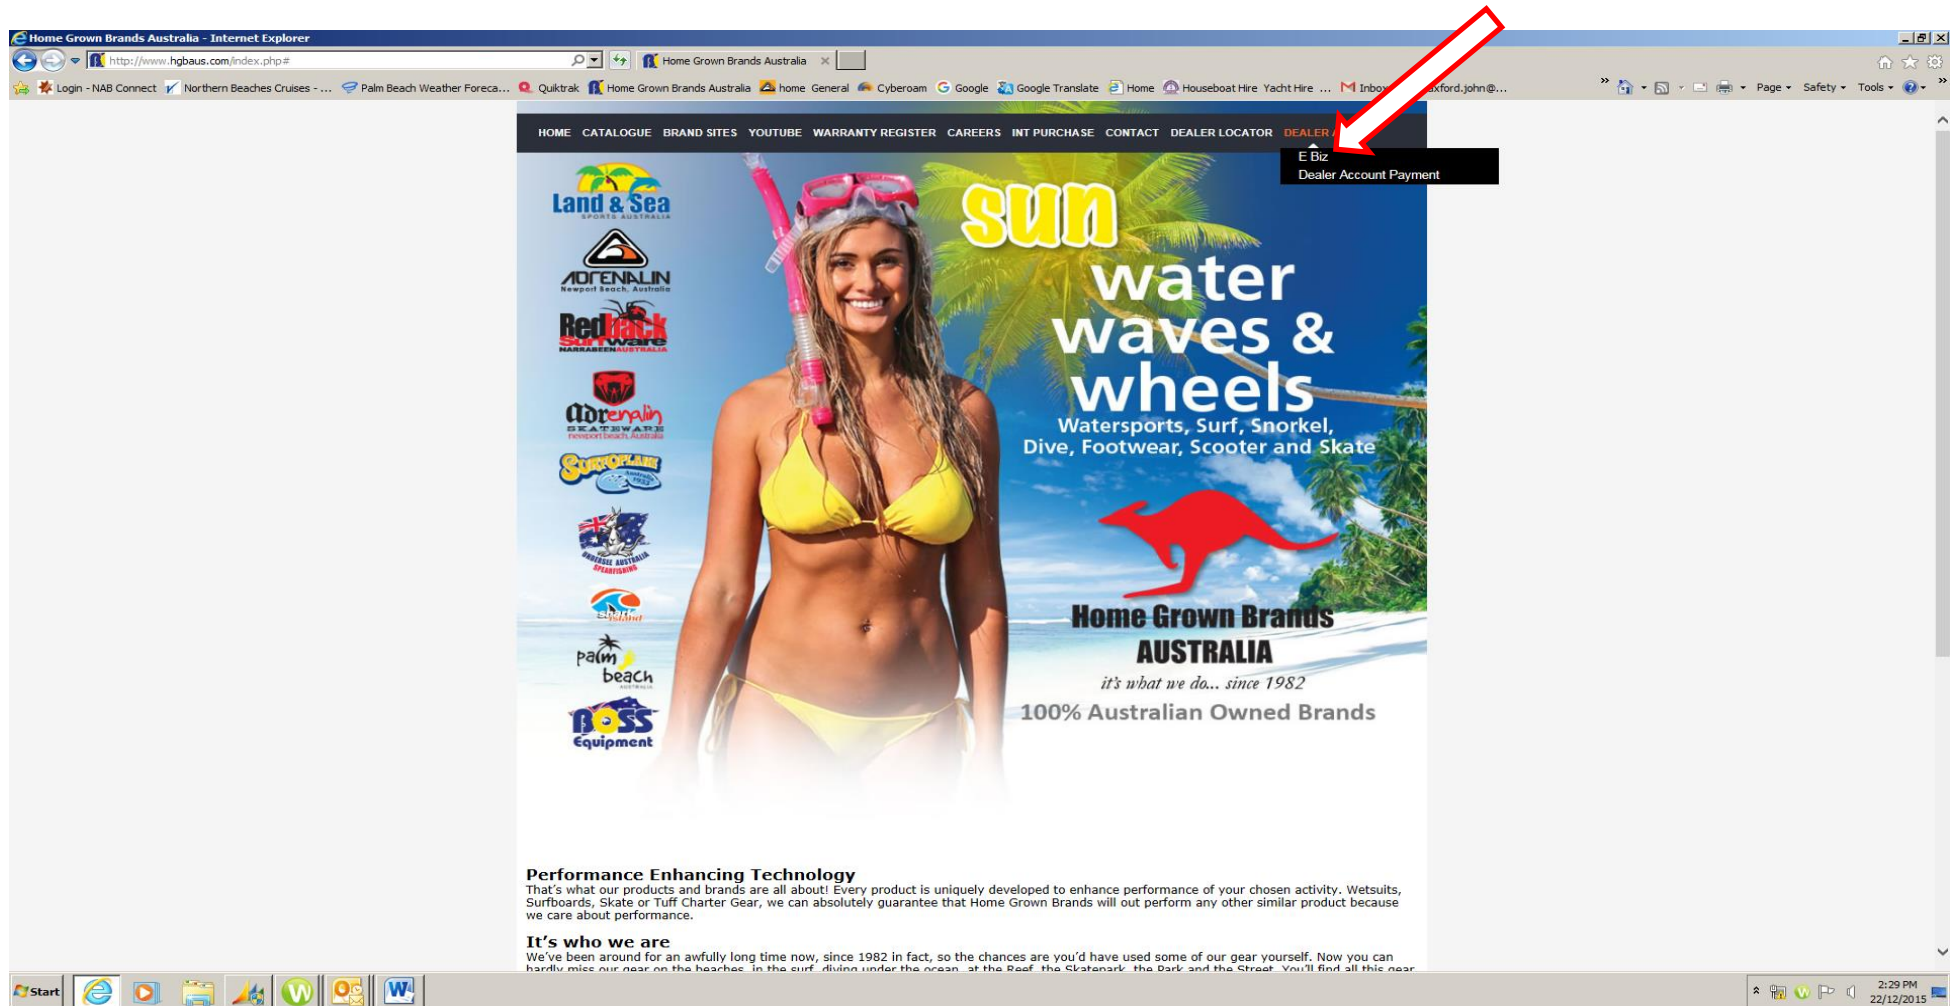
Home Grown Brands Australia - Internet Explorer

http://www.hgbaus.com/index.php#

Home Grown Brands Australia

Login - NAB Connect   Northern Beaches Cruises - ...   Palm Beach Weather Foreca...   Quiktrak   Home Grown Brands Australia   home General   Cyberoam   Google   Google Translate   Home   Houseboat Hire Yacht Hire ...   Inbox   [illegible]xford.john@...

Page ▾   Safety ▾   Tools ▾

HOME   CATALOGUE   BRAND SITES   YOUTUBE   WARRANTY REGISTER   CAREERS   INT PURCHASE   CONTACT   DEALER LOCATOR   DEALER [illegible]

E Biz
Dealer Account Payment

Land & Sea
SPORTS AUSTRALIA

ADRENALIN
Newport Beach, Australia

Redback
Surfware
NARRABEEN AUSTRALIA

adrenalin
SKATEWARE
newport beach, Australia

SURFOPLANE

UNDERSEE AUSTRALIA
SPEARFISHING

Surf Island

palm beach
AUSTRALIA

BOSS
Equipment

sun
water
waves &
wheels
Watersports, Surf, Snorkel,
Dive, Footwear, Scooter and Skate

Home Grown Brands
AUSTRALIA
it's what we do... since 1982
100% Australian Owned Brands

Performance Enhancing Technology
That's what our products and brands are all about! Every product is uniquely developed to enhance performance of your chosen activity. Wetsuits, Surfboards, Skate or Tuff Charter Gear, we can absolutely guarantee that Home Grown Brands will out perform any other similar product because we care about performance.

It's who we are
We've been around for an awfully long time now, since 1982 in fact, so the chances are you'd have used some of our gear yourself. Now you can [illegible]

Start

2:29 PM
22/12/2015